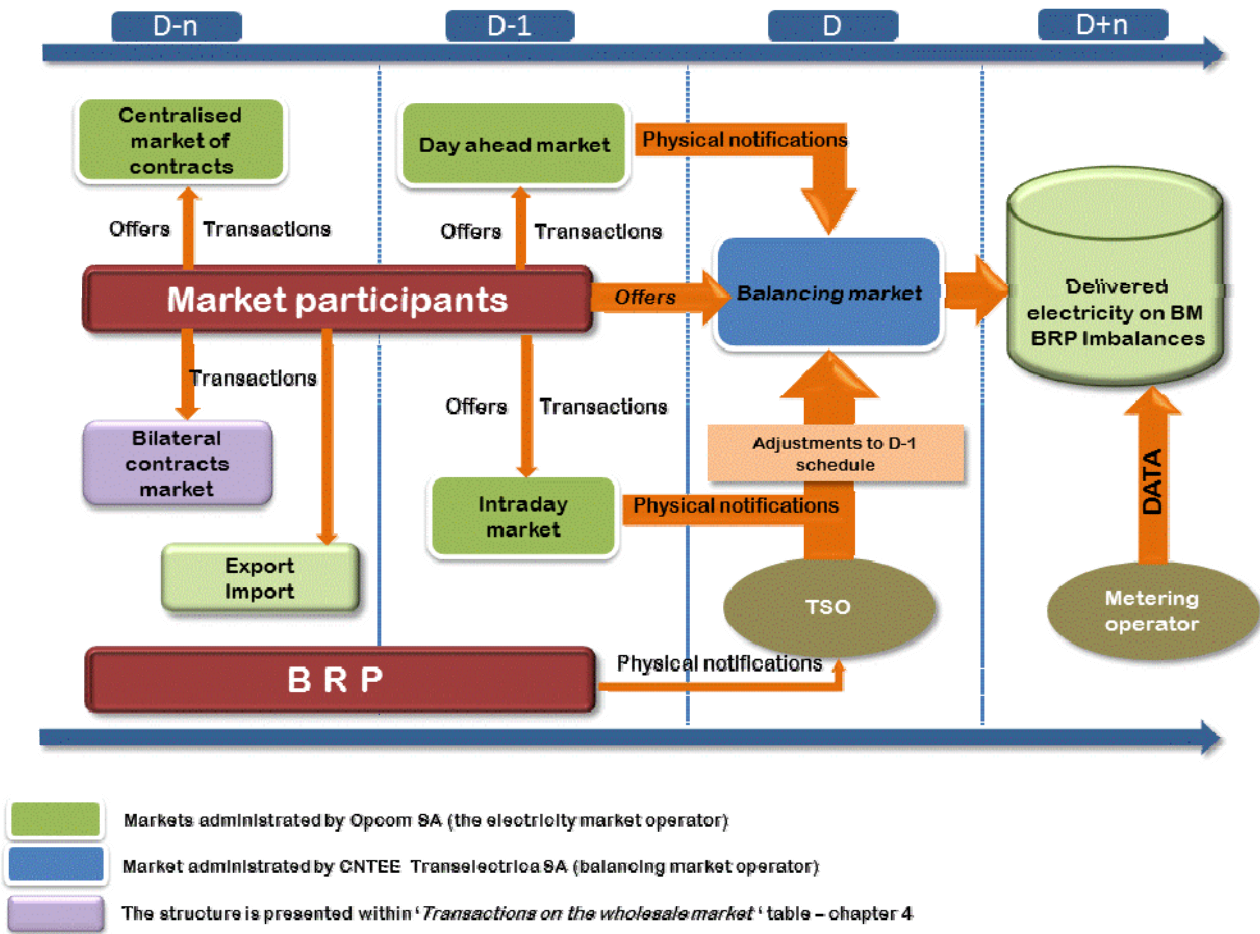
D-n
D-1
D
D+n

Centralised market of contracts

Day ahead market

Physical notifications

Offers
Transactions

Offers
Transactions

Market participants

Offers

Balancing market

Delivered electricity on BM BRP Imbalances

Transactions

Offers
Transactions

Bilateral contracts market

Adjustments to D-1 schedule

DATA

Intraday market

Physical notifications

Export Import

TSO

Metering operator

B R P

Physical notifications

Markets administrated by Opcom SA (the electricity market operator)

Market administrated by CNTEE Transelectrica SA (balancing market operator)

The structure is presented within '*Transactions on the wholesale market* ' table – chapter 4